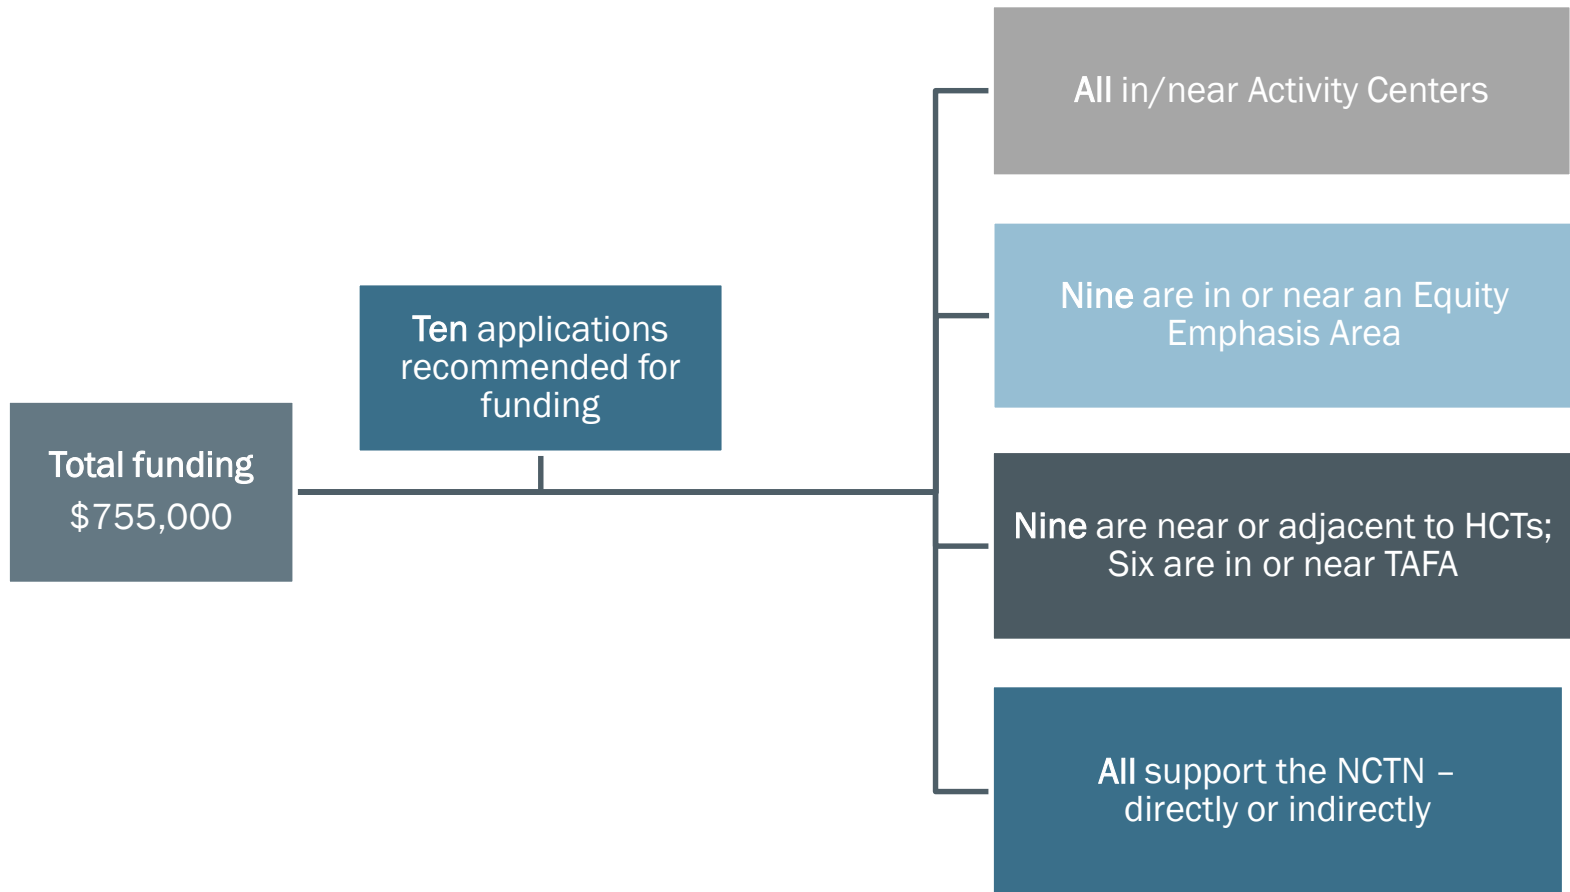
Total funding
$755,000

Ten applications recommended for funding

All in/near Activity Centers

Nine are in or near an Equity Emphasis Area

Nine are near or adjacent to HCTs; Six are in or near TAFA

All support the NCTN – directly or indirectly